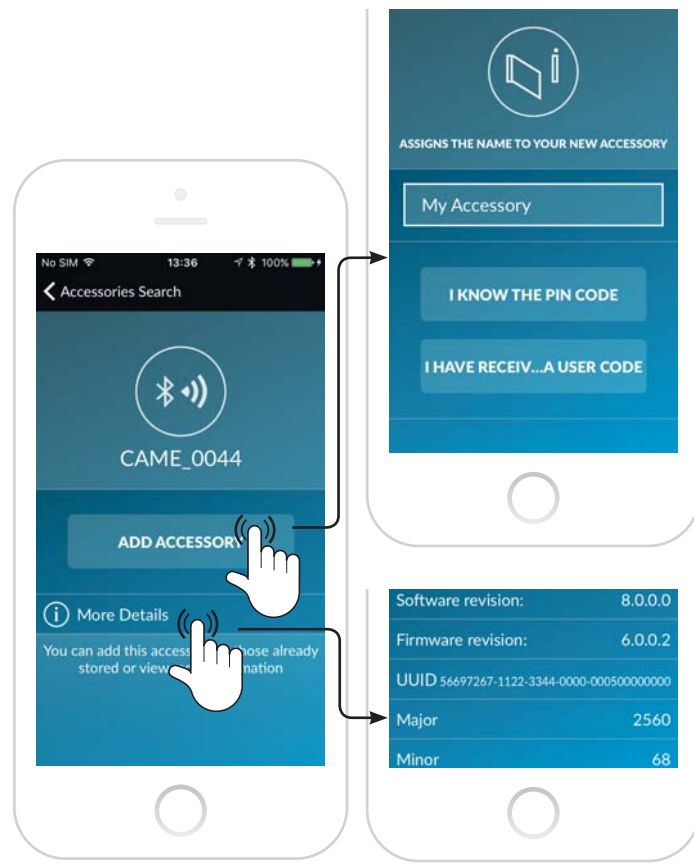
No SIM 13:36 100%

Accessories Search

CAME_0044

ADD ACCESSOR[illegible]

More Details

You can add this access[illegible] hose already stored or view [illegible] mation

ASSIGNS THE NAME TO YOUR NEW ACCESSORY

My Accessory

I KNOW THE PIN CODE

I HAVE RECEIV...A USER CODE

| | |
|---|---|
| Software revision: | 8.0.0.0 |
| Firmware revision: | 6.0.0.2 |
| UUID | 56697267-1122-3344-0000-000500000000 |
| Major | 2560 |
| Minor | 68 |